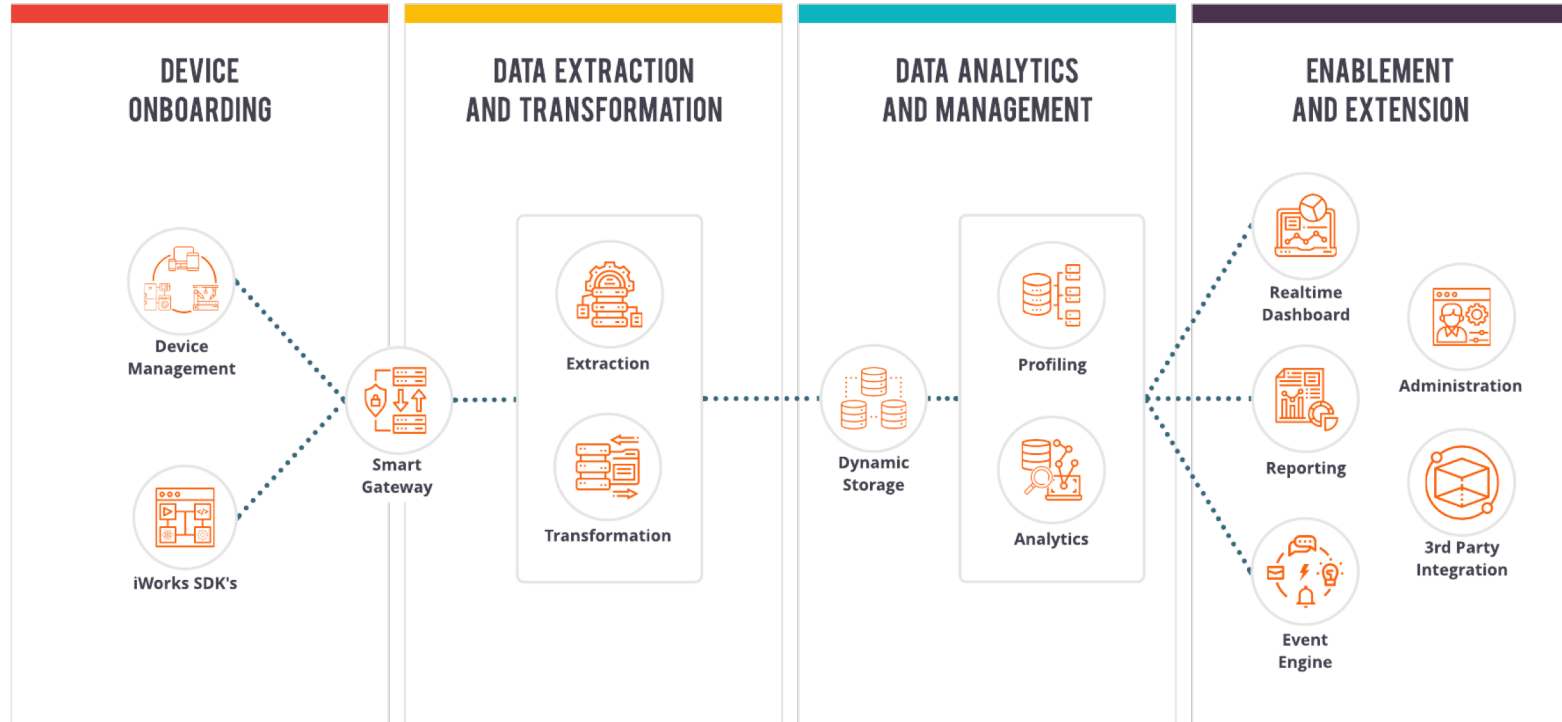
DEVICE ONBOARDING

Device Management

iWorks SDK's

Smart Gateway

DATA EXTRACTION AND TRANSFORMATION

Extraction

Transformation

DATA ANALYTICS AND MANAGEMENT

Dynamic Storage

Profiling

Analytics

ENABLEMENT AND EXTENSION

Realtime Dashboard

Reporting

Event Engine

Administration

3rd Party Integration